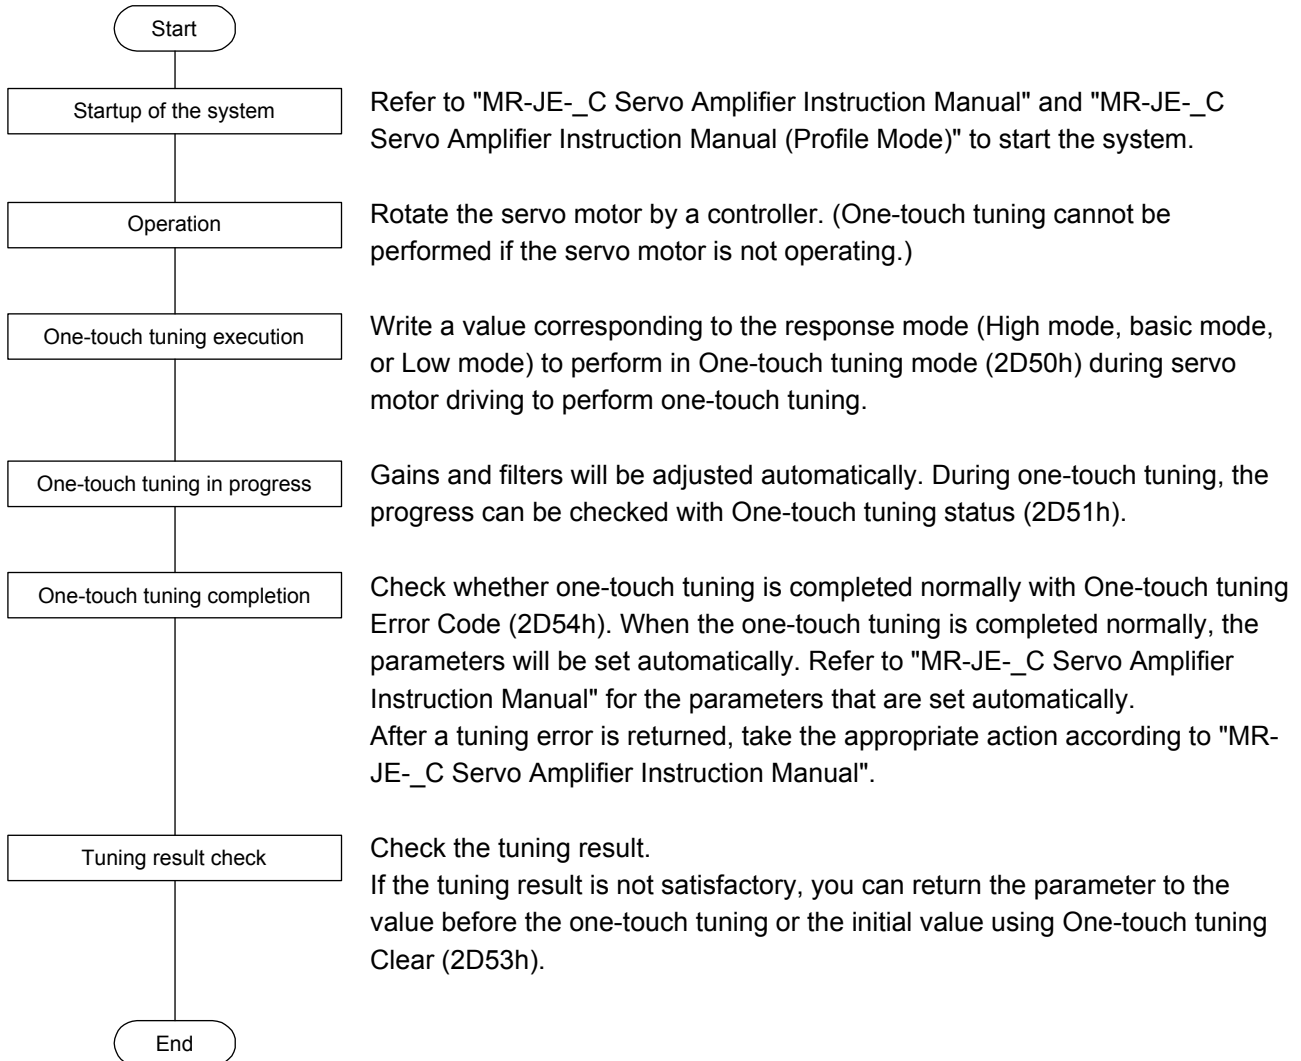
Start

Startup of the system

Refer to "MR-JE-_C Servo Amplifier Instruction Manual" and "MR-JE-_C Servo Amplifier Instruction Manual (Profile Mode)" to start the system.

Operation

Rotate the servo motor by a controller. (One-touch tuning cannot be performed if the servo motor is not operating.)

One-touch tuning execution

Write a value corresponding to the response mode (High mode, basic mode, or Low mode) to perform in One-touch tuning mode (2D50h) during servo motor driving to perform one-touch tuning.

One-touch tuning in progress

Gains and filters will be adjusted automatically. During one-touch tuning, the progress can be checked with One-touch tuning status (2D51h).

One-touch tuning completion

Check whether one-touch tuning is completed normally with One-touch tuning Error Code (2D54h). When the one-touch tuning is completed normally, the parameters will be set automatically. Refer to "MR-JE-_C Servo Amplifier Instruction Manual" for the parameters that are set automatically.
After a tuning error is returned, take the appropriate action according to "MR-JE-_C Servo Amplifier Instruction Manual".

Tuning result check

Check the tuning result.
If the tuning result is not satisfactory, you can return the parameter to the value before the one-touch tuning or the initial value using One-touch tuning Clear (2D53h).

End